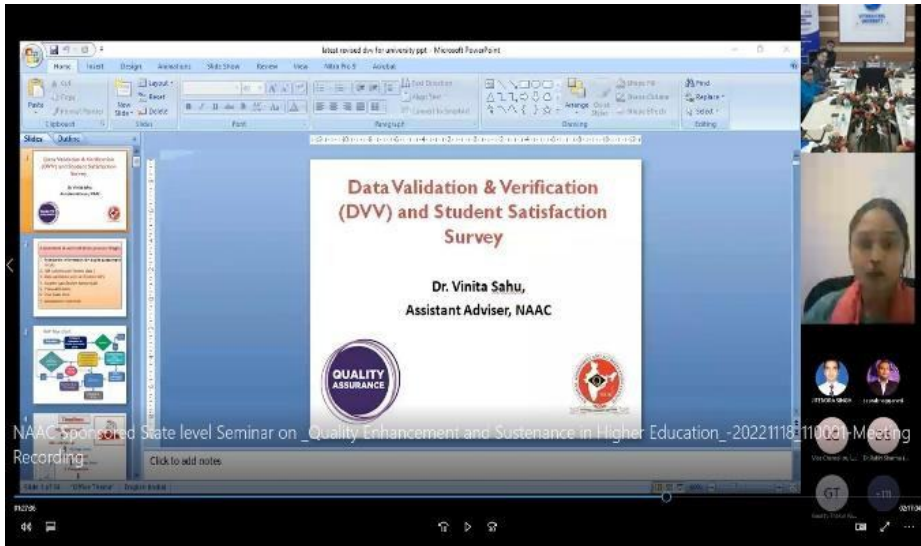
latest revised dvv for university ppt - Microsoft PowerPoint

Home Insert Design Animations Slide Show Review View Add-Ins Acrobat

Slides Outline

Data Validation & Verification (DVV) and Student Satisfaction Survey

Dr. Vinita Sahu,

Assistant Adviser, NAAC

QUALITY ASSURANCE

NAAC Sponsored State level Seminar on _Quality Enhancement and Sustenance in Higher Education_-20221118_110001-Meeting Recording

Click to add notes

GT

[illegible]